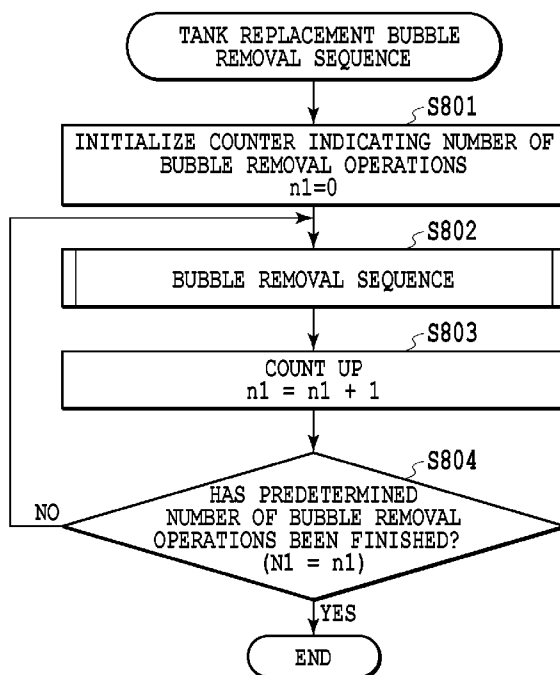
TANK REPLACEMENT BUBBLE REMOVAL SEQUENCE

S801

INITIALIZE COUNTER INDICATING NUMBER OF BUBBLE REMOVAL OPERATIONS
n1=0

S802

BUBBLE REMOVAL SEQUENCE

S803

COUNT UP
n1 = n1 + 1

S804

HAS PREDETERMINED NUMBER OF BUBBLE REMOVAL OPERATIONS BEEN FINISHED?
(N1 = n1)

NO

YES

END